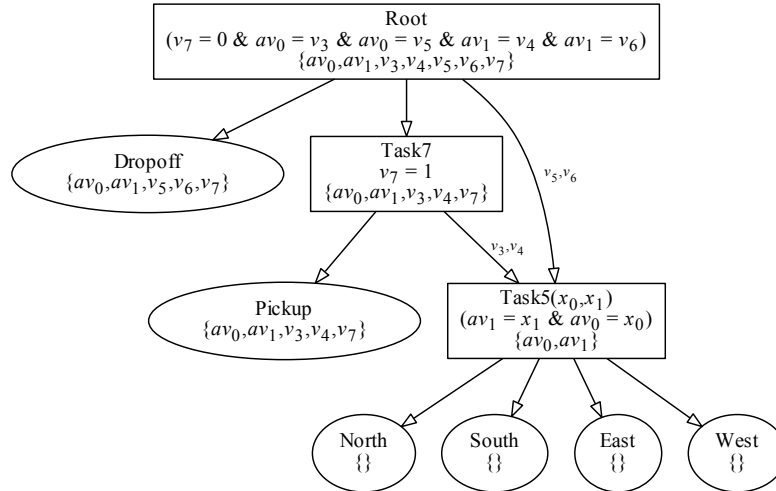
Root
$(v_7 = 0 \ \& \ av_0 = v_3 \ \& \ av_0 = v_5 \ \& \ av_1 = v_4 \ \& \ av_1 = v_6)$
$\{av_0, av_1, v_3, v_4, v_5, v_6, v_7\}$

Dropoff
$\{av_0, av_1, v_5, v_6, v_7\}$

Task7
$v_7 = 1$
$\{av_0, av_1, v_3, v_4, v_7\}$

$v_5, v_6$

$v_3, v_4$

Pickup
$\{av_0, av_1, v_3, v_4, v_7\}$

Task5$(x_0, x_1)$
$(av_1 = x_1 \ \& \ av_0 = x_0)$
$\{av_0, av_1\}$

North
$\{\}$

South
$\{\}$

East
$\{\}$

West
$\{\}$